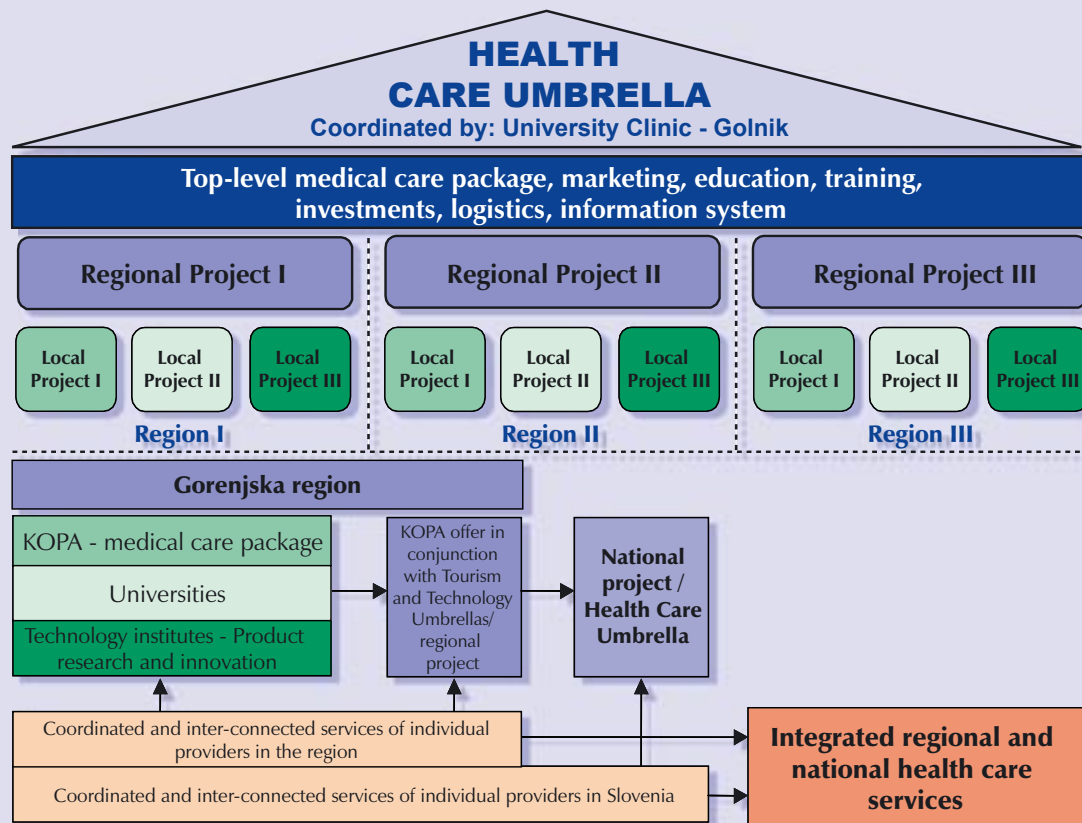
HEALTH CARE UMBRELLA
Coordinated by: University Clinic - Golnik

Top-level medical care package, marketing, education, training, investments, logistics, information system

Regional Project I

Regional Project II

Regional Project III

Local Project I
Local Project II
Local Project III
Region I

Local Project I
Local Project II
Local Project III
Region II

Local Project I
Local Project II
Local Project III
Region III

Gorenjska region

KOPA - medical care package
Universities
Technology institutes - Product research and innovation

KOPA offer in conjunction with Tourism and Technology Umbrellas/ regional project

National project / Health Care Umbrella

Coordinated and inter-connected services of individual providers in the region

Coordinated and inter-connected services of individual providers in Slovenia

Integrated regional and national health care services